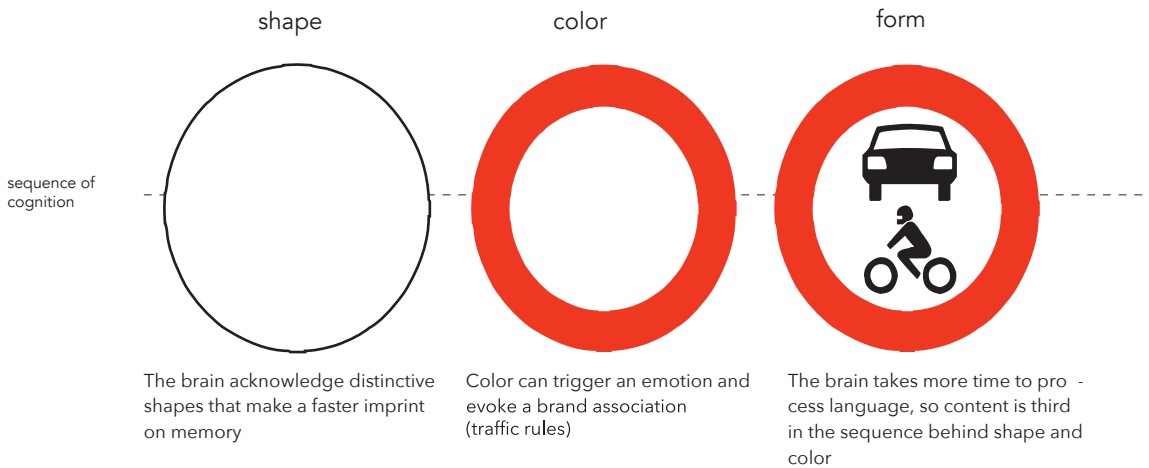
shape

color

form

sequence of cognition

The brain acknowledge distinctive shapes that make a faster imprint on memory

Color can trigger an emotion and evoke a brand association (traffic rules)

The brain takes more time to process language, so content is third in the sequence behind shape and color